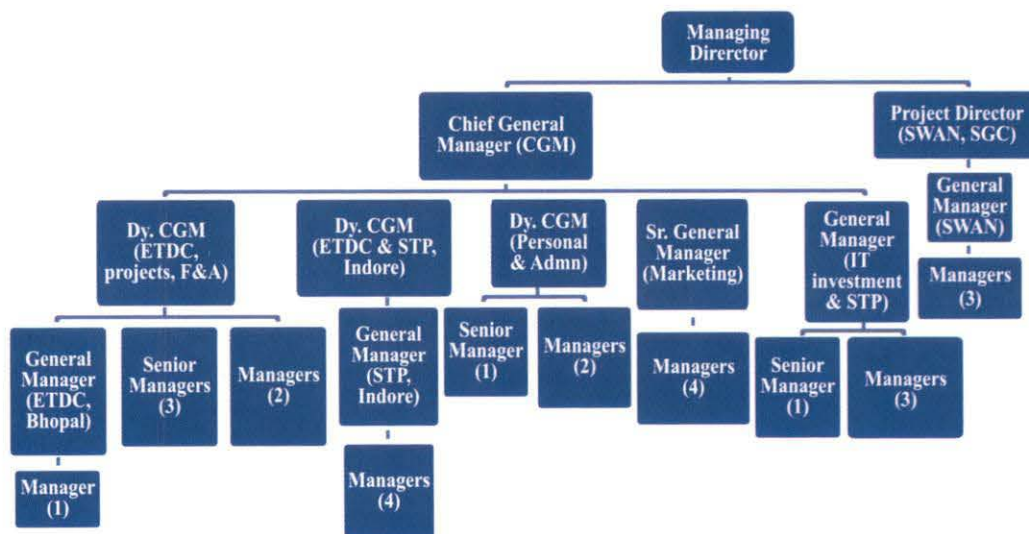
Managing Direrctor

Chief General Manager (CGM)

Project Director (SWAN, SGC)

General Manager (SWAN)

Managers (3)

Dy. CGM (ETDC, projects, F&A)

Dy. CGM (ETDC & STP, Indore)

Dy. CGM (Personal & Admn)

Sr. General Manager (Marketing)

General Manager (IT investment & STP)

General Manager (ETDC, Bhopal)

Senior Managers (3)

Managers (2)

General Manager (STP, Indore)

Senior Manager (1)

Managers (2)

Managers (4)

Senior Manager (1)

Managers (3)

Manager (1)

Managers (4)